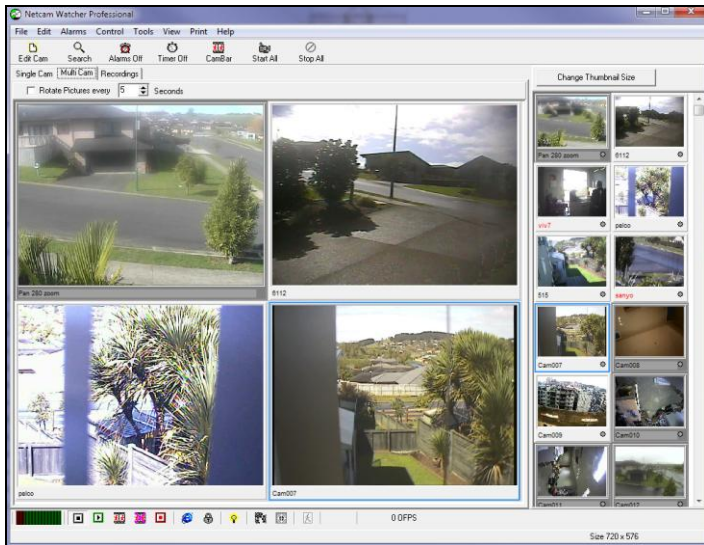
Netcam Watcher Professional

File Edit Alarms Control Tools View Print Help

Edit Cam Search Alarms Off Timer Off CamBar Start All Stop All

Single Cam Multi Cam Recordings

Rotate Pictures every 5 Seconds

Change Thumbnail Size

Pan 280 zoom

8112

paloo

Cam007

Pan 280 zoom 8112

viv7 paloo

515 sanyo

Cam007 Cam008

Cam009 Cam010

Cam011 Cam012

0.0FPS

Size 720 x 576